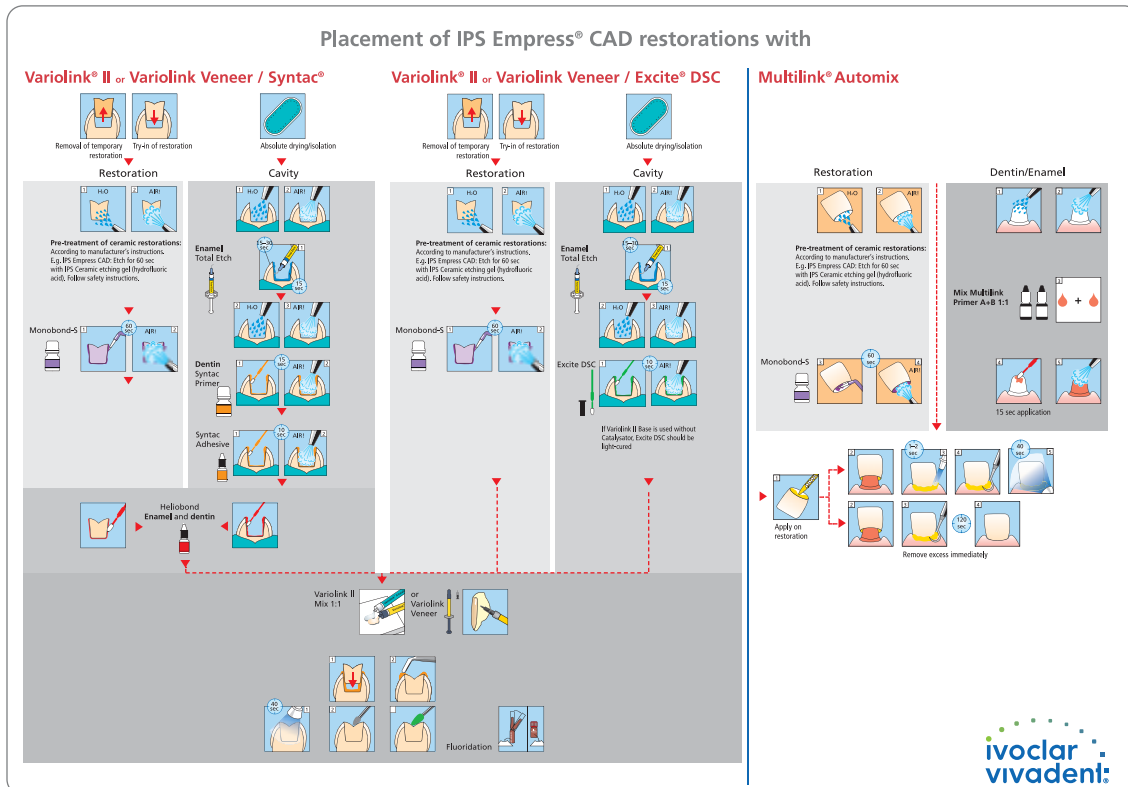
Placement of IPS Empress® CAD restorations with

Variolink® II or Variolink Veneer / Syntac®

Removal of temporary restoration

Try-in of restoration

Absolute drying/isolation

Restoration

Cavity

H₂O

AIR!

Pre-treatment of ceramic restorations: According to manufacturer's instructions. E.g. IPS Empress CAD: Etch for 60 sec with IPS Ceramic etching gel (hydrofluoric acid). Follow safety instructions.

Enamel Total Etch

15–30 sec

15 sec

Monobond-S

60 sec

Dentin Syntac Primer

15 sec

Syntac Adhesive

10 sec

Heliobond Enamel and dentin

Variolink® II or Variolink Veneer / Excite® DSC

Removal of temporary restoration

Try-in of restoration

Absolute drying/isolation

Restoration

Cavity

Pre-treatment of ceramic restorations: According to manufacturer's instructions. E.g. IPS Empress CAD: Etch for 60 sec with IPS Ceramic etching gel (hydrofluoric acid). Follow safety instructions.

Enamel Total Etch

15–30 sec

15 sec

Monobond-S

60 sec

Excite DSC

10 sec

If Variolink II Base is used without Catalysator, Excite DSC should be light-cured

Variolink II Mix 1:1

or Variolink Veneer

40 sec

Fluoridation

Multilink® Automix

Restoration

Dentin/Enamel

Pre-treatment of ceramic restorations: According to manufacturer's instructions. E.g. IPS Empress CAD: Etch for 60 sec with IPS Ceramic etching gel (hydrofluoric acid). Follow safety instructions.

Mix Multilink Primer A+B 1:1

Monobond-S

60 sec

15 sec application

Apply on restoration

2–4 sec

40 sec

120 sec

Remove excess immediately

ivoclar vivadent